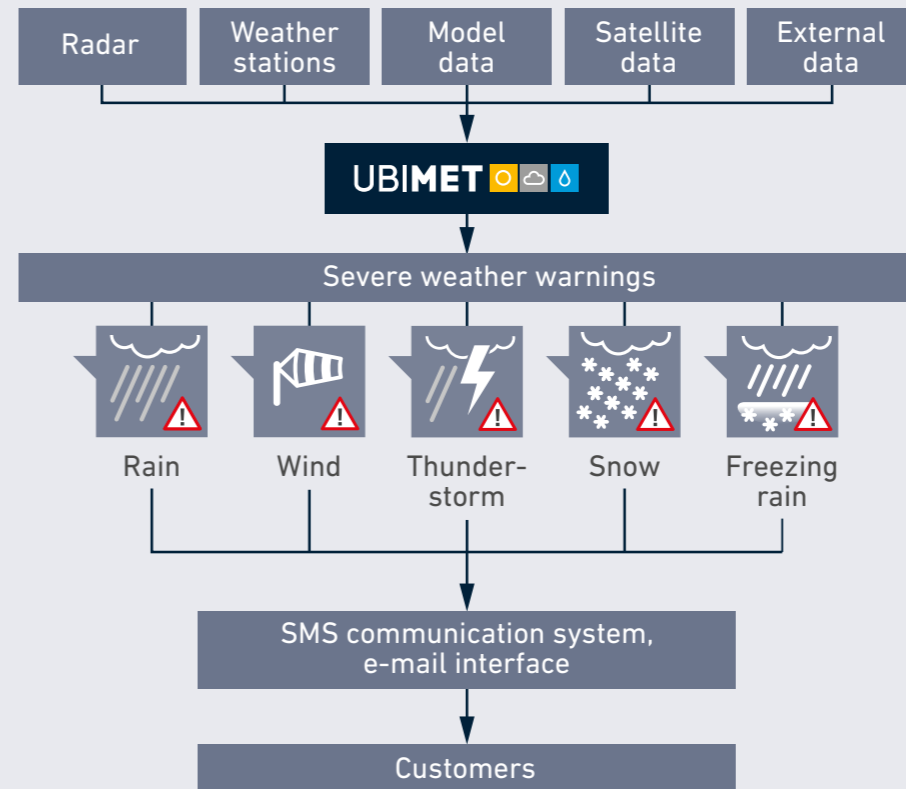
Radar

Weather stations

Model data

Satellite data

External data

UBIMET

Severe weather warnings

Rain

Wind

Thunderstorm

Snow

Freezing rain

SMS communication system, e-mail interface

Customers